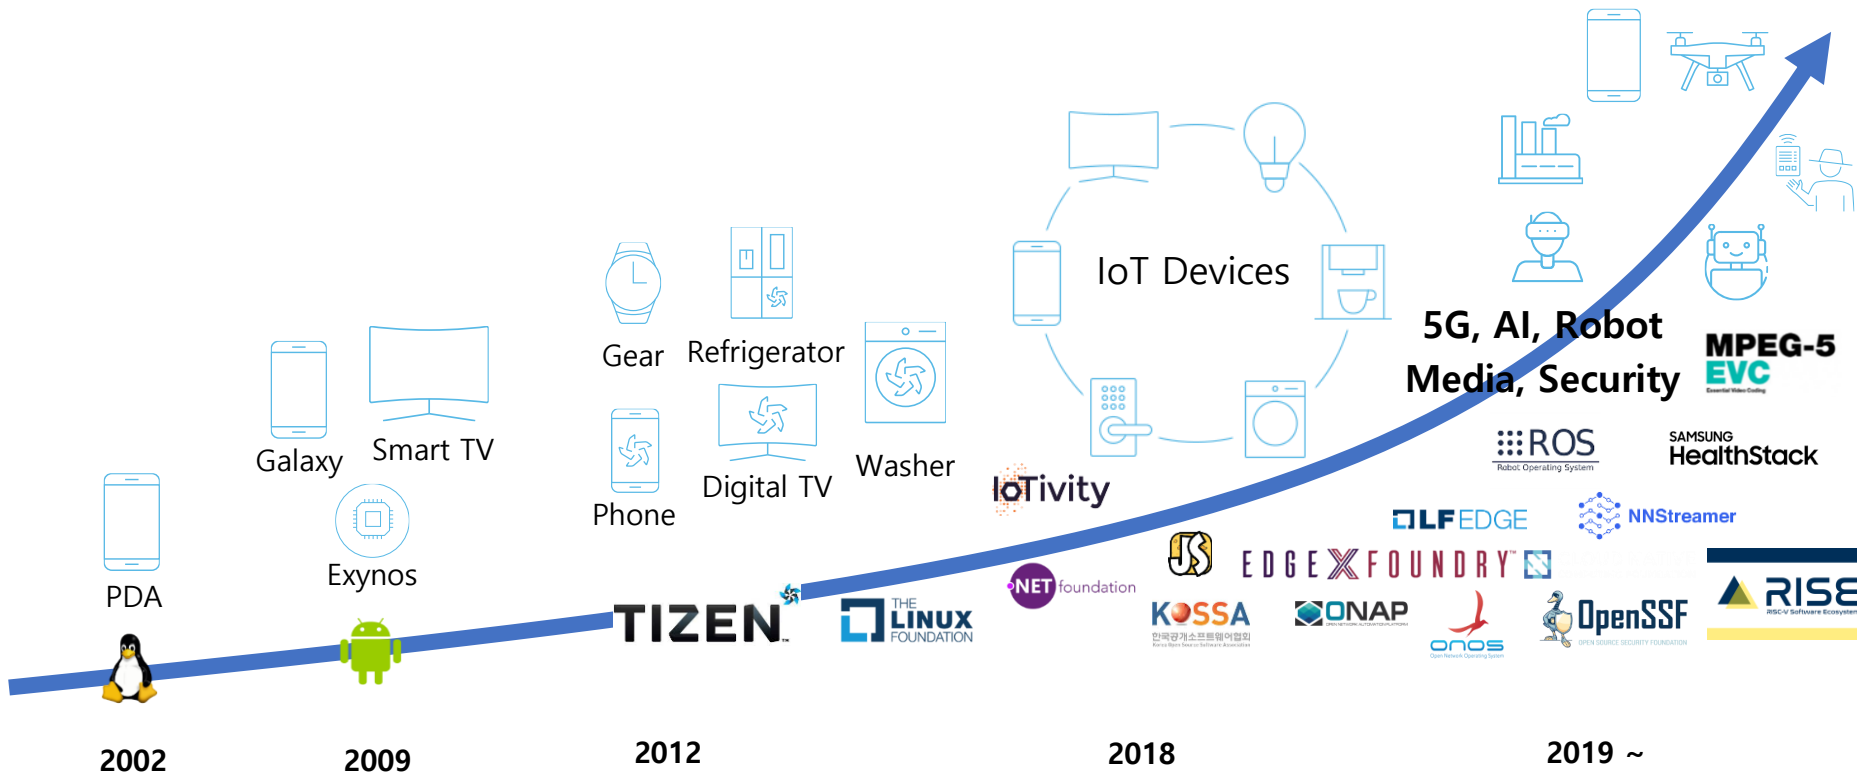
PDA

Galaxy

Smart TV

Exynos

Gear

Refrigerator

Phone

Digital TV

Washer

IoT Devices

IoTivity

5G, AI, Robot
Media, Security

MPEG-5
EVC
Essential Video Coding

ROS
Robot Operating System

SAMSUNG
HealthStack

LF EDGE

NNStreamer

TIZEN

THE LINUX FOUNDATION

.NET foundation

JS

EDGE X FOUNDRY

KOSSA
한국공개소프트웨어협회
Korea Open Source Software Association

ONAP

onos
Open Network Operating System

OpenSSF
OPEN SOURCE SECURITY FOUNDATION

RISE
RISC-V Software Ecosystem

2002

2009

2012

2018

2019 ~